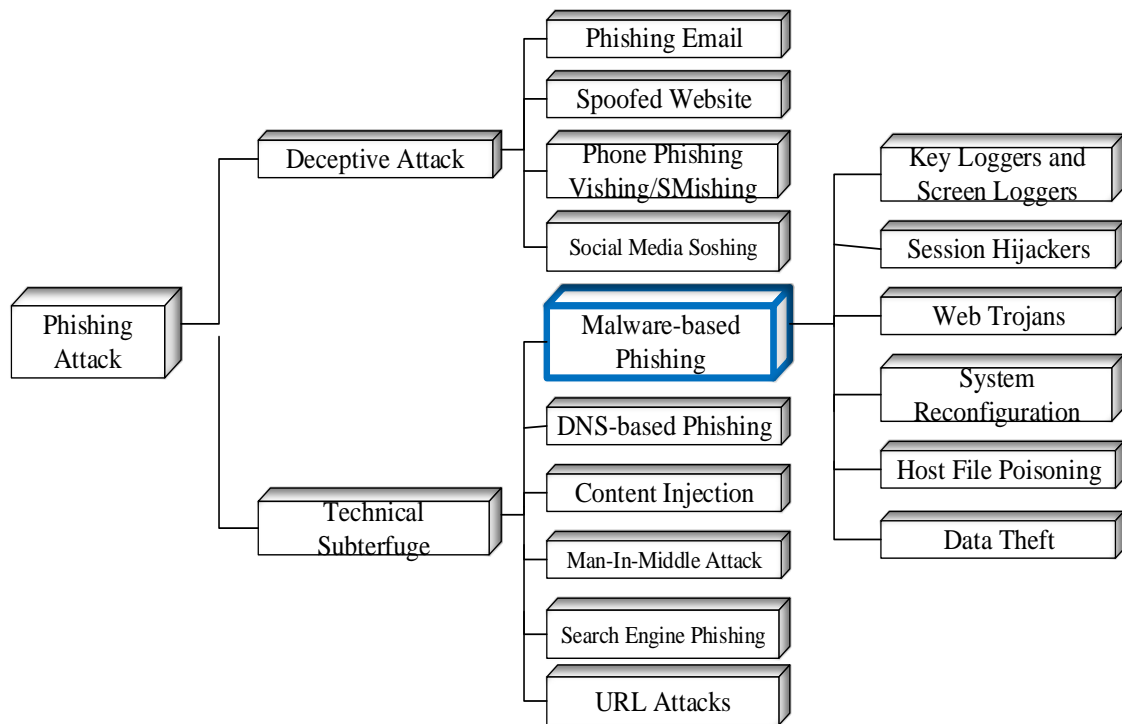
Phishing Attack

Deceptive Attack

Phishing Email

Spoofed Website

Phone Phishing Vishing/SMishing

Social Media Soshing

Technical Subterfuge

Malware-based Phishing

DNS-based Phishing

Content Injection

Man-In-Middle Attack

Search Engine Phishing

URL Attacks

Key Loggers and Screen Loggers

Session Hijackers

Web Trojans

System Reconfiguration

Host File Poisoning

Data Theft